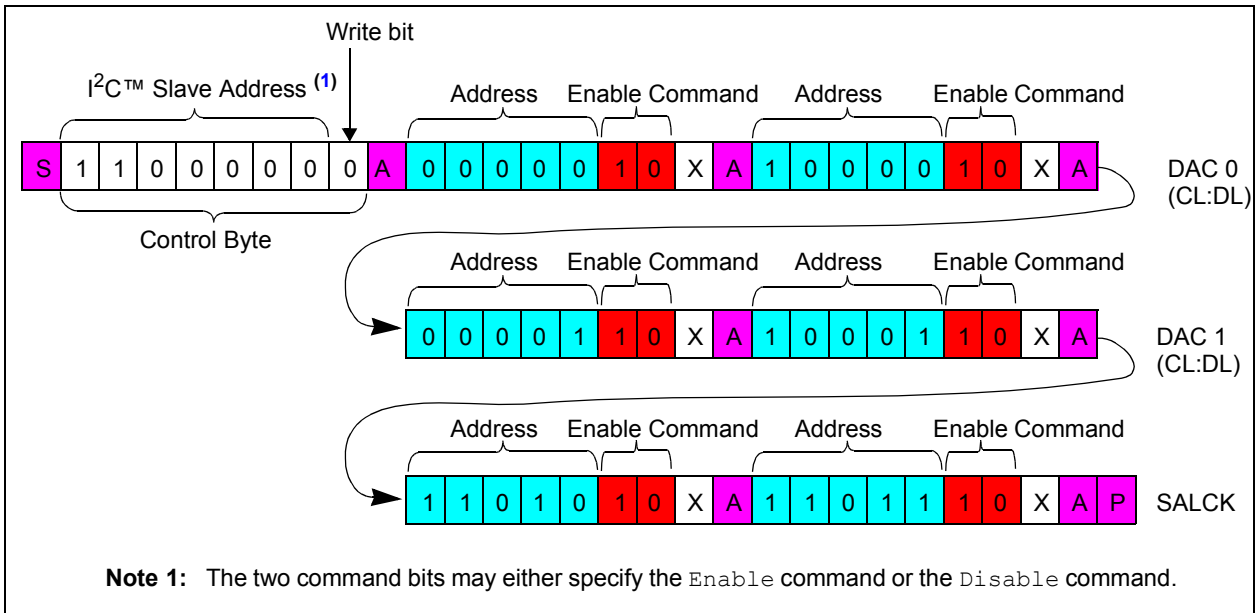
Write bit

I$^2$C™ Slave Address (1)

Address Enable Command Address Enable Command

| S | 1 | 1 | 0 | 0 | 0 | 0 | 0 | 0 | A | 0 | 0 | 0 | 0 | 0 | 1 | 0 | X | A | 1 | 0 | 0 | 0 | 0 | 1 | 0 | X | A |
|---|---|---|---|---|---|---|---|---|---|---|---|---|---|---|---|---|---|---|---|---|---|---|---|---|---|---|---|

DAC 0 (CL:DL)

Control Byte

Address Enable Command Address Enable Command

| 0 | 0 | 0 | 0 | 1 | 1 | 0 | X | A | 1 | 0 | 0 | 0 | 1 | 1 | 0 | X | A |
|---|---|---|---|---|---|---|---|---|---|---|---|---|---|---|---|---|---|

DAC 1 (CL:DL)

Address Enable Command Address Enable Command

| 1 | 1 | 0 | 1 | 0 | 1 | 0 | X | A | 1 | 1 | 0 | 1 | 1 | 1 | 0 | X | A | P |
|---|---|---|---|---|---|---|---|---|---|---|---|---|---|---|---|---|---|---|

SALCK

Note 1: The two command bits may either specify the Enable command or the Disable command.